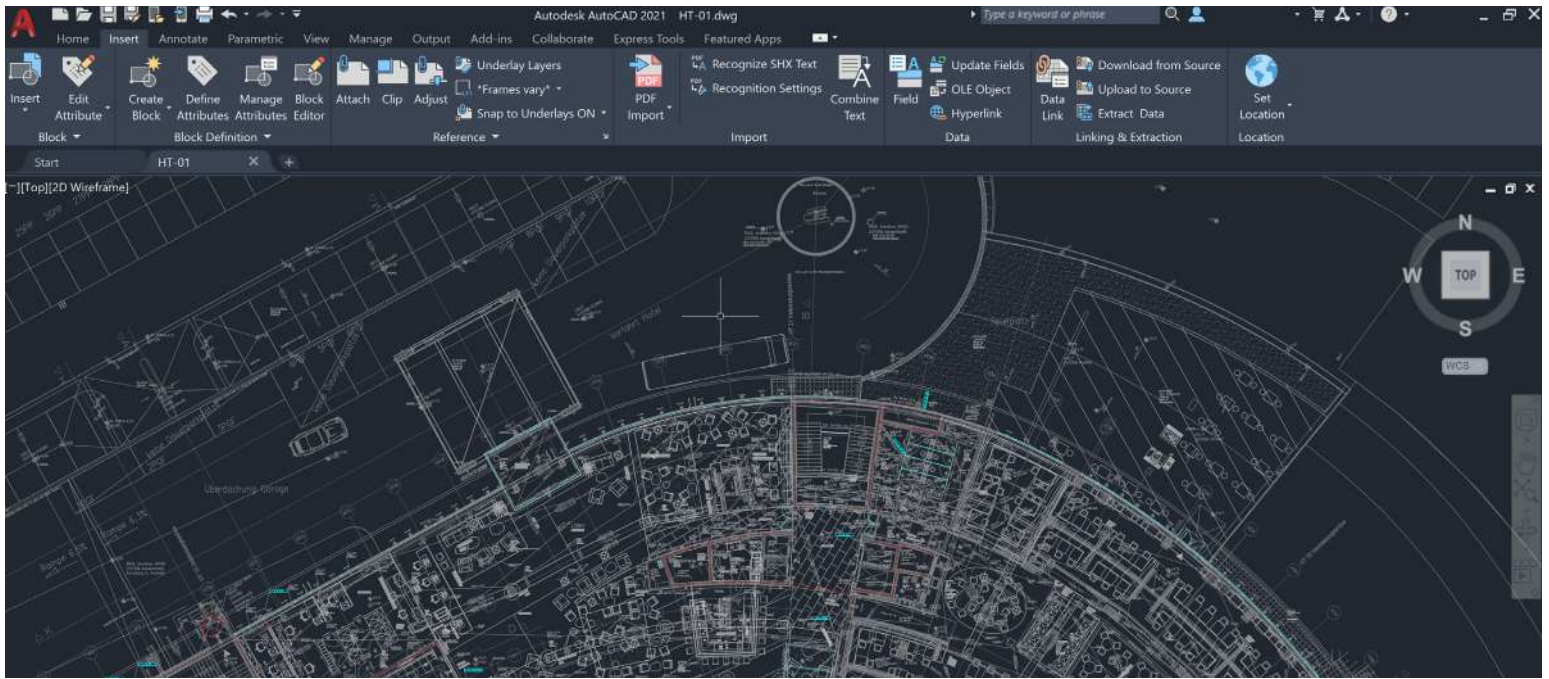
Autodesk AutoCAD 2021 HT-01.dwg

Type a keyword or phrase

Home Insert Annotate Parametric View Manage Output Add-ins Collaborate Express Tools Featured Apps

Insert
Edit Attribute
Block

Create Block
Define Attributes
Manage Attributes
Block Editor
Block Definition

Attach Clip Adjust
Underlay Layers
*Frames vary*
Snap to Underlays ON
Reference

PDF Import
Recognize SHX Text
Recognition Settings
Combine Text
Import

Field
Update Fields
OLE Object
Hyperlink
Data

Data Link
Download from Source
Upload to Source
Extract Data
Linking & Extraction

Set Location
Location

Start
HT-01

[-][Top][2D Wireframe]

N
W TOP E
S
WCS

Überdachung Garage